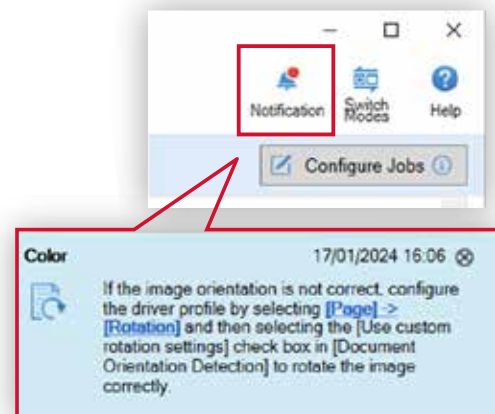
Notification

Switch Modes

Help

Configure Jobs

Color

17/01/2024 16:06

If the image orientation is not correct, configure the driver profile by selecting [Page] -> [Rotation] and then selecting the [Use custom rotation settings] check box in [Document Orientation Detection] to rotate the image correctly.